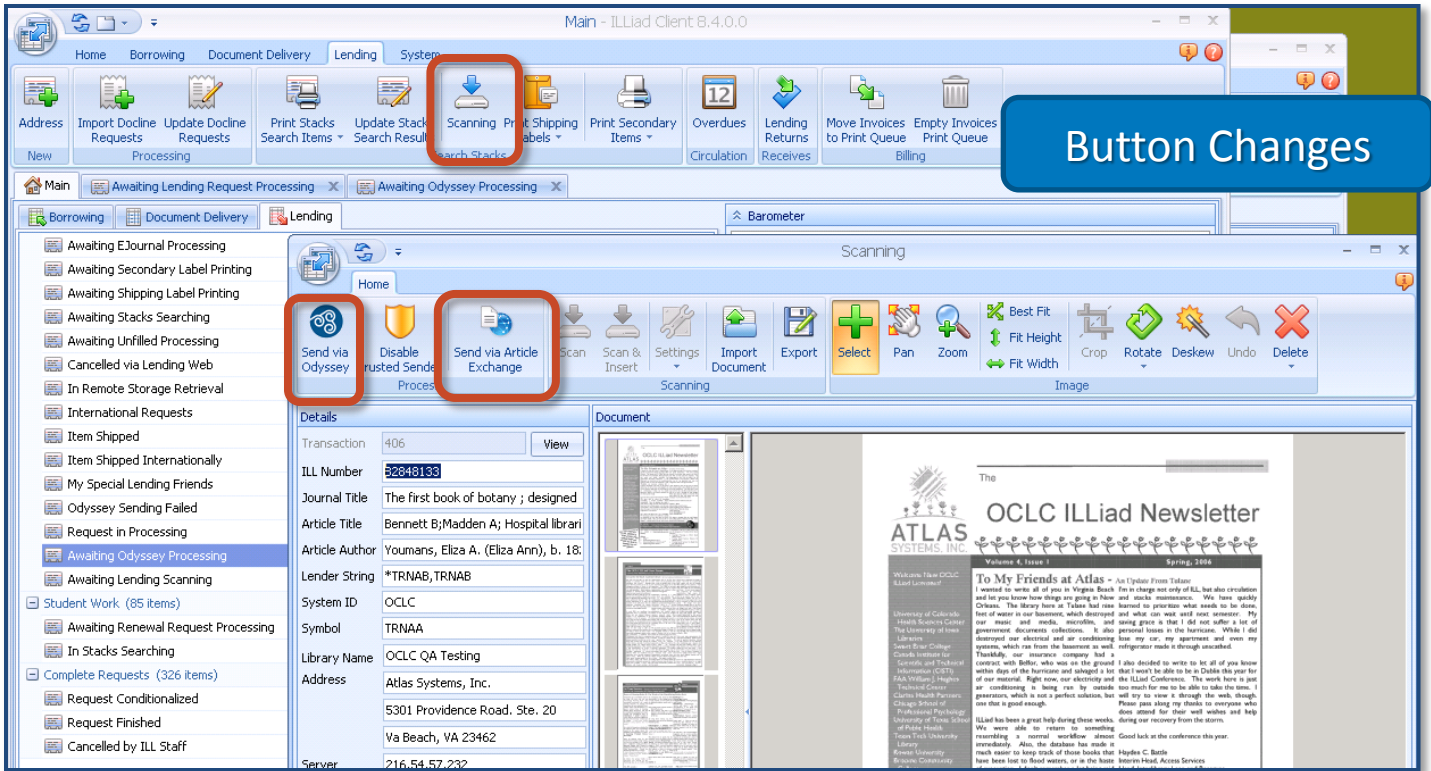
Main - ILLiad Client 8.4.0.0

Home Borrowing Document Delivery Lending System

Address
New
Import Docline Requests
Update Docline Requests
Processing
Print Stacks Search Items
Update Stacks Search Results
Scanning
Print Shipping Labels
Search Stacks
Print Secondary Items
Overdues
Circulation
Lending Returns
Receives
Move Invoices to Print Queue
Empty Invoices Print Queue
Billing

Button Changes

Main
Awaiting Lending Request Processing
Awaiting Odyssey Processing

Borrowing
Document Delivery
Lending

Barometer

Awaiting EJournal Processing
Awaiting Secondary Label Printing
Awaiting Shipping Label Printing
Awaiting Stacks Searching
Awaiting Unfilled Processing
Cancelled via Lending Web
In Remote Storage Retrieval
International Requests
Item Shipped
Item Shipped Internationally
My Special Lending Friends
Odyssey Sending Failed
Request in Processing
Awaiting Odyssey Processing
Awaiting Lending Scanning
Student Work (85 items)
Awaiting Renewal Request Processing
In Stacks Searching
Complete Requests (326 items)
Request Conditionalized
Request Finished
Cancelled by ILL Staff

Scanning

Home

Send via Odyssey
Disable Trusted Sender
Send via Article Exchange
Process
Scan
Scan & Insert
Settings
Import Document
Export
Scanning
Select
Pan
Zoom
Best Fit
Fit Height
Fit Width
Crop
Rotate
Deskew
Undo
Delete
Image

Details

| Transaction | 406 | View |
|---|---|---|
| ILL Number | 52848133 | |
| Journal Title | The first book of botany ; designed | |
| Article Title | Bennett B;Madden A; Hospital librari | |
| Article Author | Youmans, Eliza A. (Eliza Ann), b. 18 | |
| Lender String | *TRNAB,TRNAB | |
| System ID | OCLC | |
| Symbol | TRNAA | |
| Library Name | OCLC QA Testing | |
| Address | Atlas Systems, Inc. | |
| | 5301 Providence Road. Ste. 20 | |
| | Va Beach, VA 23462 | |
| Server | 216.54.57.232 | |

Document

OCLC ILLiad Newsletter

The
OCLC ILLiad Newsletter
ATLAS SYSTEMS, INC.
Volume 4, Issue 1
Spring, 2006
To My Friends at Atlas - An Update From Tulane